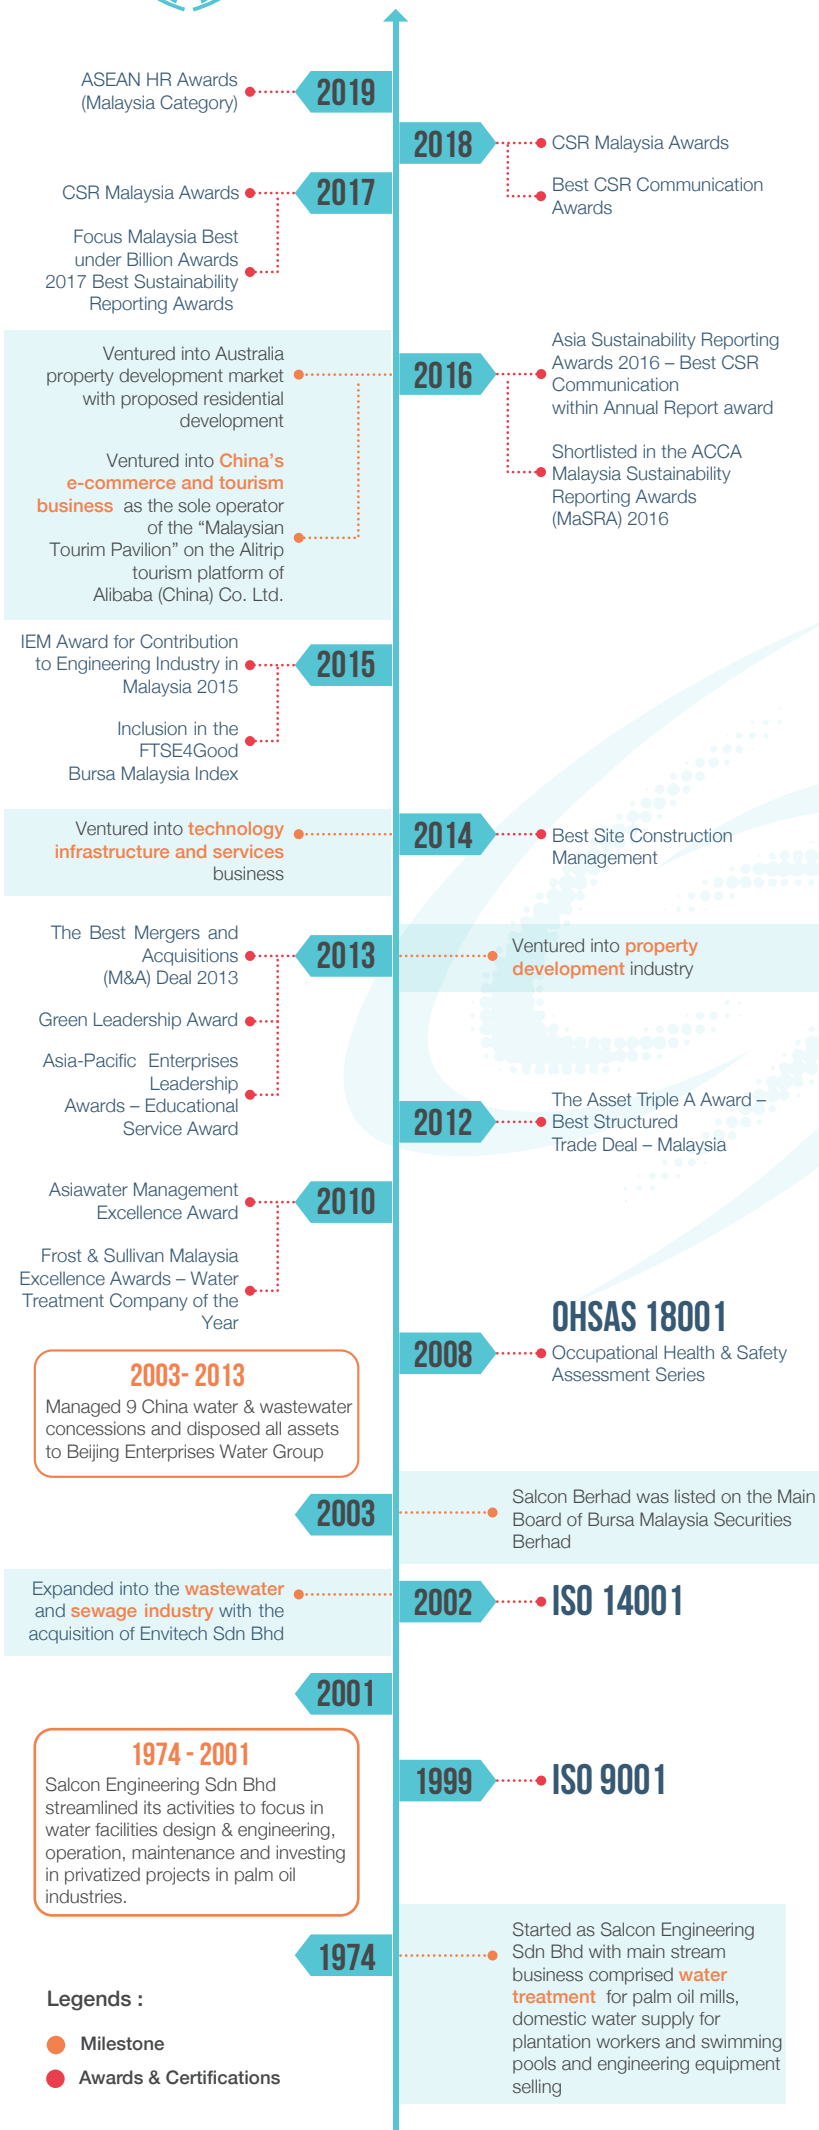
ASEAN HR Awards (Malaysia Category)

2019

2018

CSR Malaysia Awards

Best CSR Communication Awards

CSR Malaysia Awards

2017

Focus Malaysia Best under Billion Awards 2017 Best Sustainability Reporting Awards

Ventured into Australia property development market with proposed residential development

Ventured into China's e-commerce and tourism business as the sole operator of the "Malaysian Tourim Pavilion" on the Alitrip tourism platform of Alibaba (China) Co. Ltd.

2016

Asia Sustainability Reporting Awards 2016 – Best CSR Communication within Annual Report award

Shortlisted in the ACCA Malaysia Sustainability Reporting Awards (MaSRA) 2016

IEM Award for Contribution to Engineering Industry in Malaysia 2015

2015

Inclusion in the FTSE4Good Bursa Malaysia Index

Ventured into technology infrastructure and services business

2014

Best Site Construction Management

The Best Mergers and Acquisitions (M&A) Deal 2013

2013

Ventured into property development industry

Green Leadership Award

Asia-Pacific Enterprises Leadership Awards – Educational Service Award

2012

The Asset Triple A Award – Best Structured Trade Deal – Malaysia

Asiawater Management Excellence Award

2010

Frost & Sullivan Malaysia Excellence Awards – Water Treatment Company of the Year

OHSAS 18001

2008

Occupational Health & Safety Assessment Series

2003- 2013

Managed 9 China water & wastewater concessions and disposed all assets to Beijing Enterprises Water Group

2003

Salcon Berhad was listed on the Main Board of Bursa Malaysia Securities Berhad

Expanded into the wastewater and sewage industry with the acquisition of Envitech Sdn Bhd

2002

ISO 14001

2001

1974 - 2001

Salcon Engineering Sdn Bhd streamlined its activities to focus in water facilities design & engineering, operation, maintenance and investing in privatized projects in palm oil industries.

1999

ISO 9001

1974

Started as Salcon Engineering Sdn Bhd with main stream business comprised water treatment for palm oil mills, domestic water supply for plantation workers and swimming pools and engineering equipment selling

Legends :

Milestone

Awards & Certifications